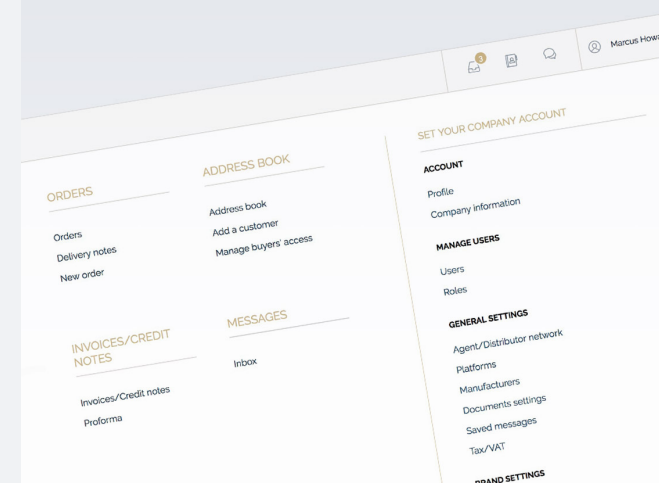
3

Marcus Howa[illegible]

ORDERS

Orders
Delivery notes
New order

ADDRESS BOOK

Address book
Add a customer
Manage buyers' access

INVOICES/CREDIT NOTES

Invoices/Credit notes
Proforma

MESSAGES

Inbox

SET YOUR COMPANY ACCOUNT

ACCOUNT

Profile
Company information

MANAGE USERS

Users
Roles

GENERAL SETTINGS

Agent/Distributor network
Platforms
Manufacturers
Documents settings
Saved messages
Tax/VAT

BRAND SETTINGS